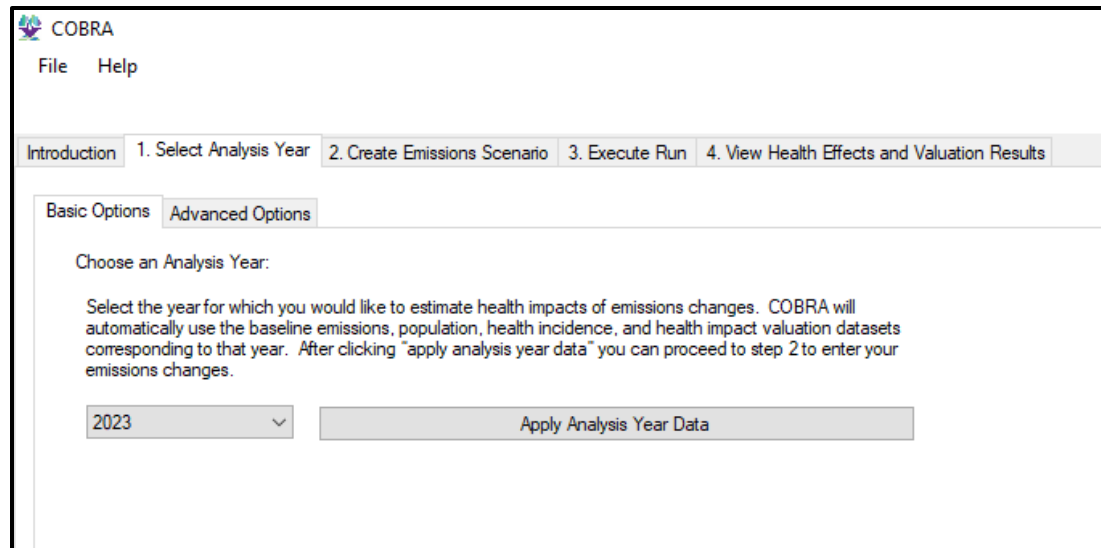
COBRA

File Help

Introduction 1. Select Analysis Year 2. Create Emissions Scenario 3. Execute Run 4. View Health Effects and Valuation Results

Basic Options Advanced Options

Choose an Analysis Year:

Select the year for which you would like to estimate health impacts of emissions changes. COBRA will automatically use the baseline emissions, population, health incidence, and health impact valuation datasets corresponding to that year. After clicking "apply analysis year data" you can proceed to step 2 to enter your emissions changes.

2023

Apply Analysis Year Data